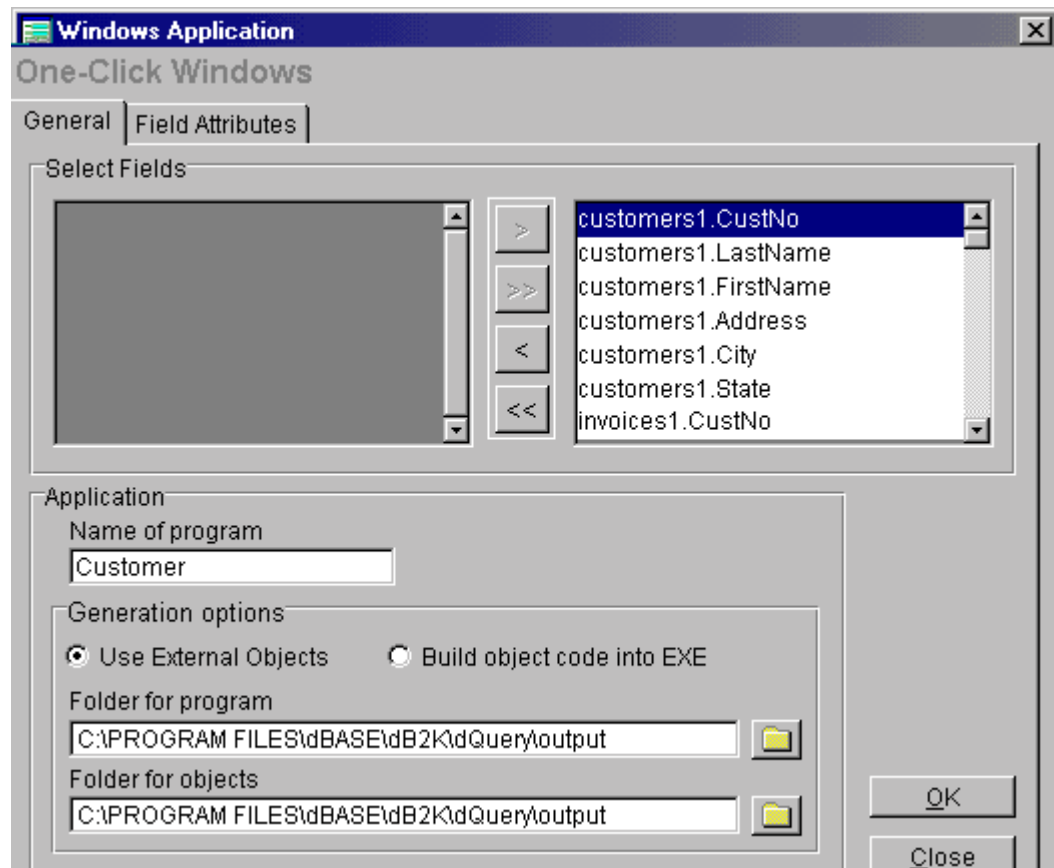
Windows Application
One-Click Windows
General
Field Attributes
Select Fields
>
>>
<
<<
customers1.CustNo
customers1.LastName
customers1.FirstName
customers1.Address
customers1.City
customers1.State
invoices1.CustNo
Application
Name of program
Customer
Generation options
Use External Objects
Build object code into EXE
Folder for program
C:\PROGRAM FILES\dBASE\dB2K\dQuery\output
Folder for objects
C:\PROGRAM FILES\dBASE\dB2K\dQuery\output
OK
Close